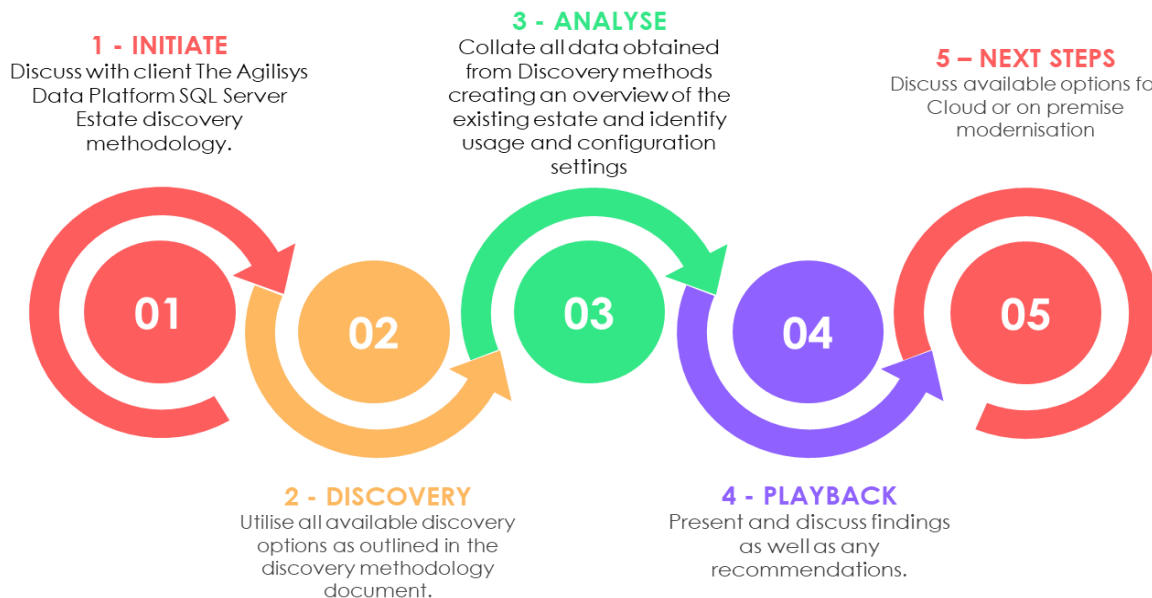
1 - INITIATE
Discuss with client The Agilisys Data Platform SQL Server Estate discovery methodology.

3 - ANALYSE
Collate all data obtained from Discovery methods creating an overview of the existing estate and identify usage and configuration settings

5 – NEXT STEPS
Discuss available options fo Cloud or on premise modernisation

01

02

03

04

05

2 - DISCOVERY
Utilise all available discovery options as outlined in the discovery methodology document.

4 - PLAYBACK
Present and discuss findings as well as any recommendations.